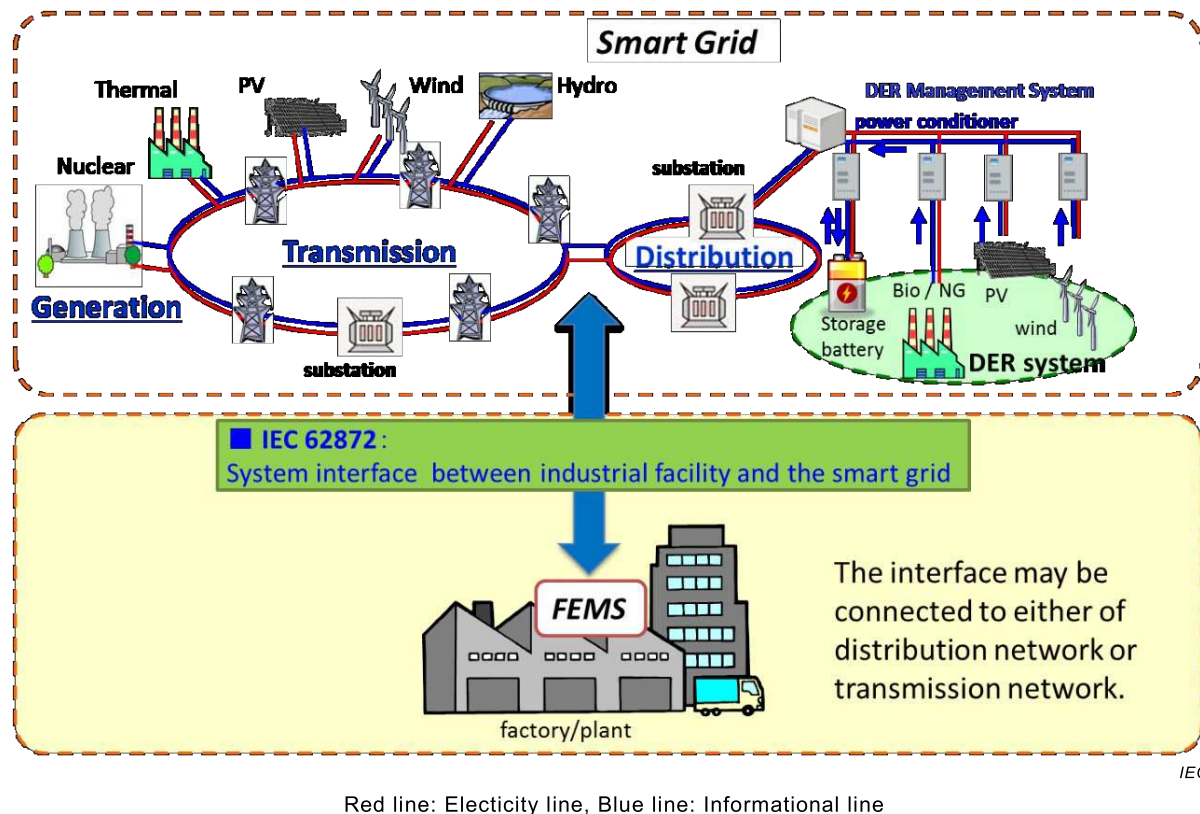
Smart Grid

Thermal

PV

Wind

Hydro

Nuclear

DER Management System

power conditioner

substation

Transmission

Distribution

Generation

Bio / NG

PV

Storage battery

wind

DER system

substation

■ IEC 62872 :
System interface between industrial facility and the smart grid

FEMS

factory/plant

The interface may be connected to either of distribution network or transmission network.

IEC

Red line: Electicity line, Blue line: Informational line